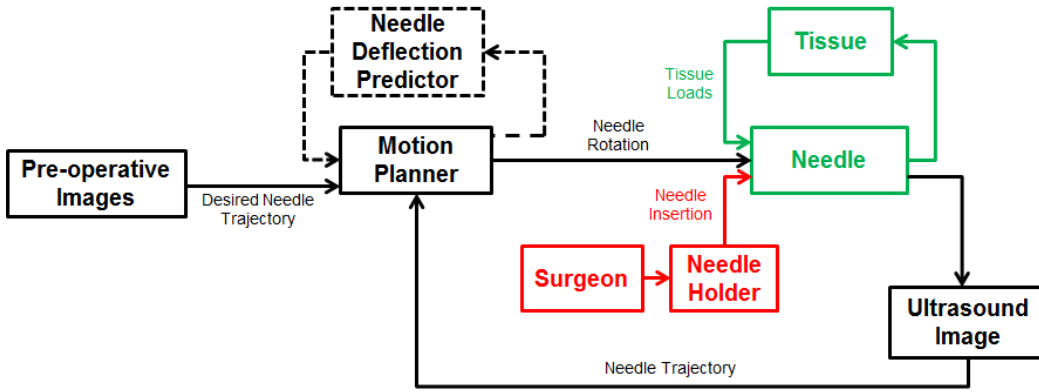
Needle Deflection Predictor

Tissue

Tissue Loads

Needle Rotation

Pre-operative Images

Desired Needle Trajectory

Motion Planner

Needle

Needle Insertion

Surgeon

Needle Holder

Ultrasound Image

Needle Trajectory